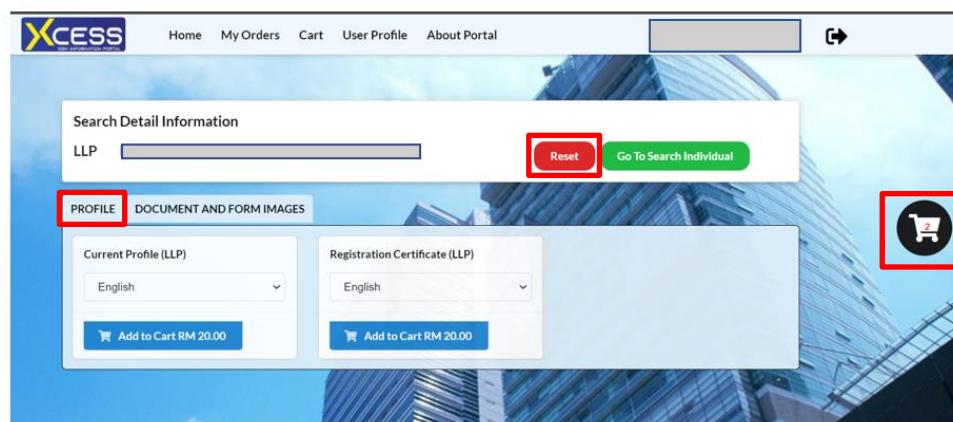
XCESS
SSM INFORMATION PORTAL

Home My Orders Cart User Profile About Portal

Search Detail Information

LLP

Reset

Go To Search Individual

PROFILE

DOCUMENT AND FORM IMAGES

2

Current Profile (LLP)

English

Add to Cart RM 20.00

Registration Certificate (LLP)

English

Add to Cart RM 20.00